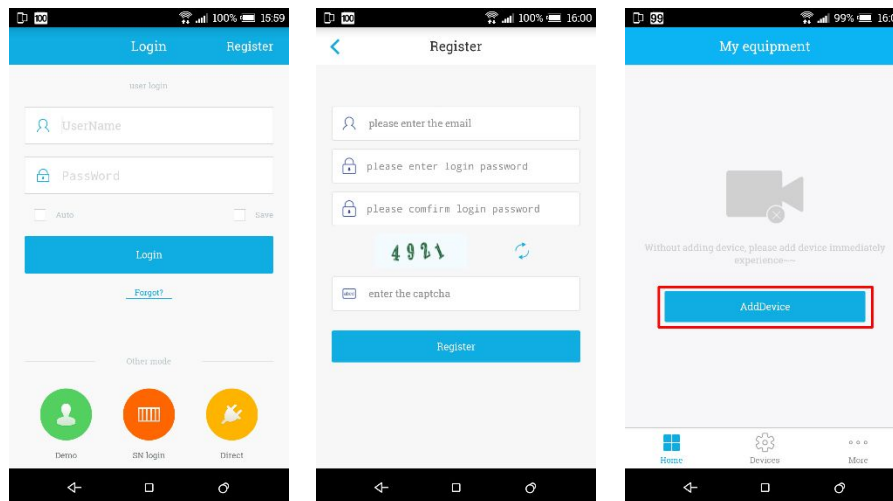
100 100% 15:59

Login Register

user login

UserName

PassWord

Auto Save

Login

Forgot?

Other mode

Demo SN login Direct

100 100% 16:00

Register

please enter the email

please enter login password

please comfirm login password

4921

enter the captcha

Register

99 99% 16:0

My equipment

Without adding device, please add device immediately experience~~

AddDevice

Home Devices More